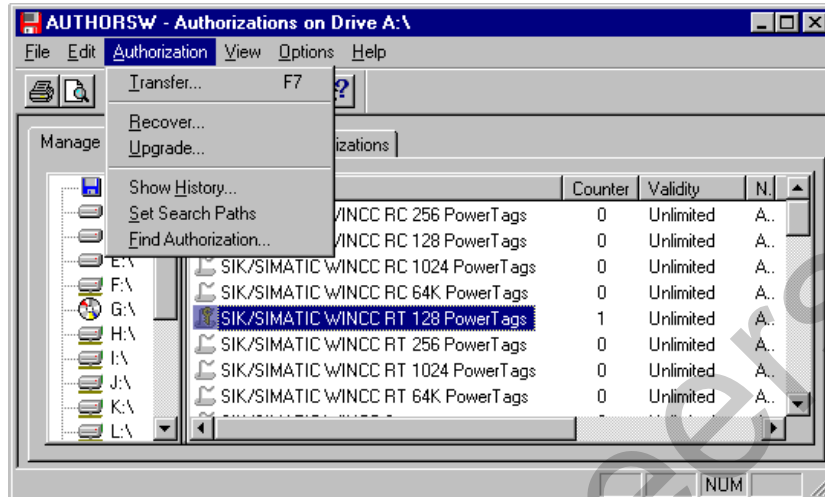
AUTHORSW - Authorizations on Drive A:\

File Edit Authorization View Options Help

Transfer... F7
Recover...
Upgrade...
Show History...
Set Search Paths
Find Authorization...

Manage

izations

| | Counter | Validity | N |
|---|---|---|---|
| WINCC RC 256 PowerTags | 0 | Unlimited | A.. |
| WINCC RC 128 PowerTags | 0 | Unlimited | A.. |
| SIK/SIMATIC WINCC RC 1024 PowerTags | 0 | Unlimited | A.. |
| SIK/SIMATIC WINCC RC 64K PowerTags | 0 | Unlimited | A.. |
| SIK/SIMATIC WINCC RT 128 PowerTags | 1 | Unlimited | A.. |
| SIK/SIMATIC WINCC RT 256 PowerTags | 0 | Unlimited | A.. |
| SIK/SIMATIC WINCC RT 1024 PowerTags | 0 | Unlimited | A.. |
| SIK/SIMATIC WINCC RT 64K PowerTags | 0 | Unlimited | A.. |

E:\
F:\
G:\
H:\
I:\
J:\
K:\
L:\

NUM